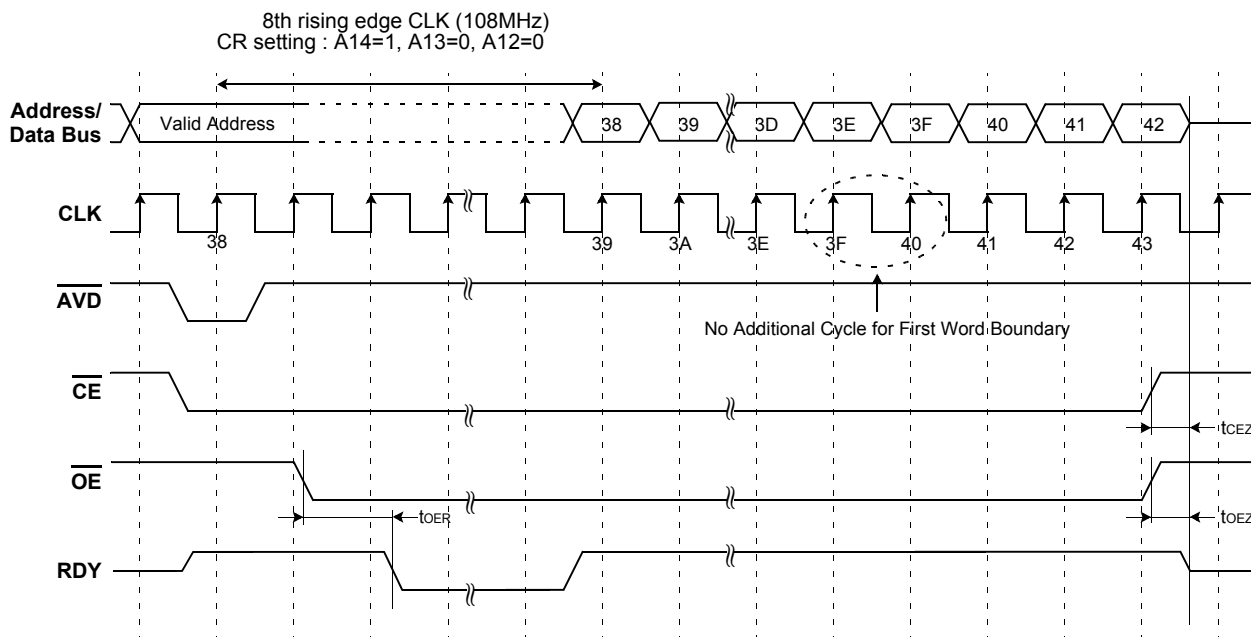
8th rising edge CLK (108MHz)
CR setting : A14=1, A13=0, A12=0

Address/
Data Bus

Valid Address

38

39

3D

3E

3F

40

41

42

CLK

38

39

3A

3E

3F

40

41

42

43

$\overline{AVD}$

No Additional Cycle for First Word Boundary

$\overline{CE}$

$t_{CEZ}$

$\overline{OE}$

$t_{OER}$

$t_{OEZ}$

RDY